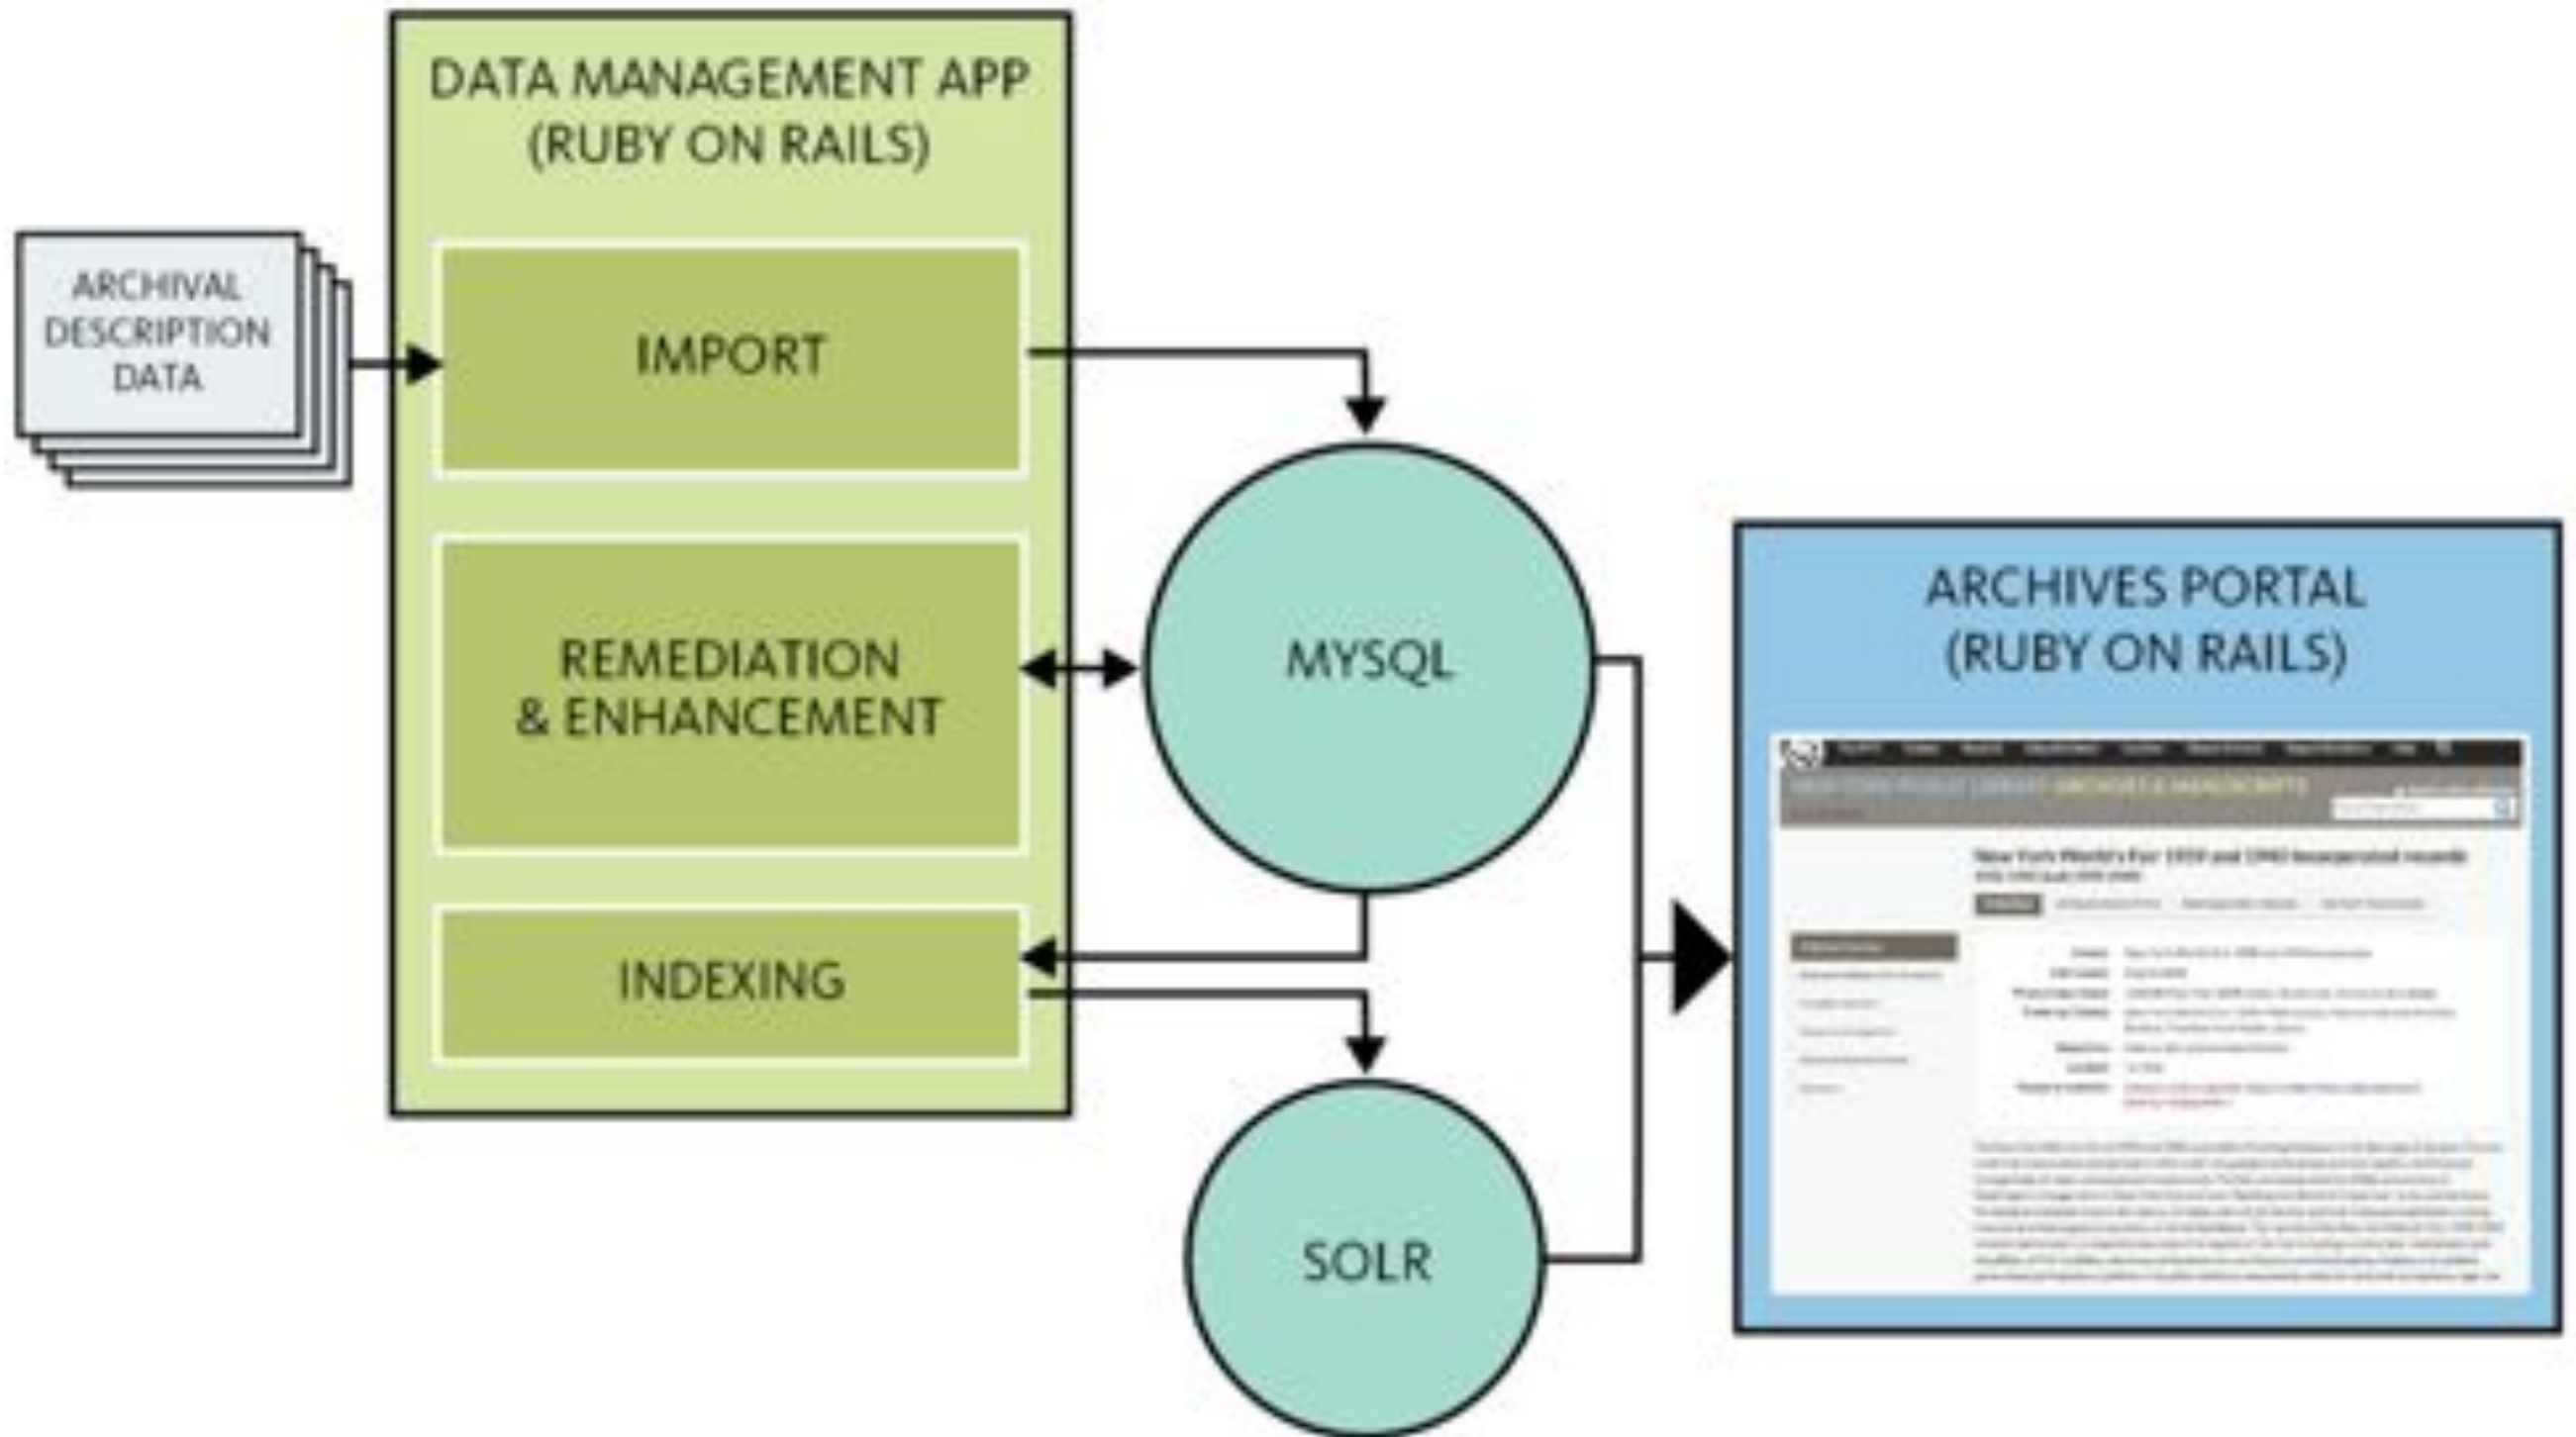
ARCHIVAL DESCRIPTION DATA

DATA MANAGEMENT APP (RUBY ON RAILS)

IMPORT

REMEDIATION & ENHANCEMENT

INDEXING

MYSQL

SOLR

ARCHIVES PORTAL (RUBY ON RAILS)

NEW YORK PUBLIC LIBRARY ARCHIVES & MANUSCRIPTS

New York World's Fair 1939 and 1940 Incorporated records

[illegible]